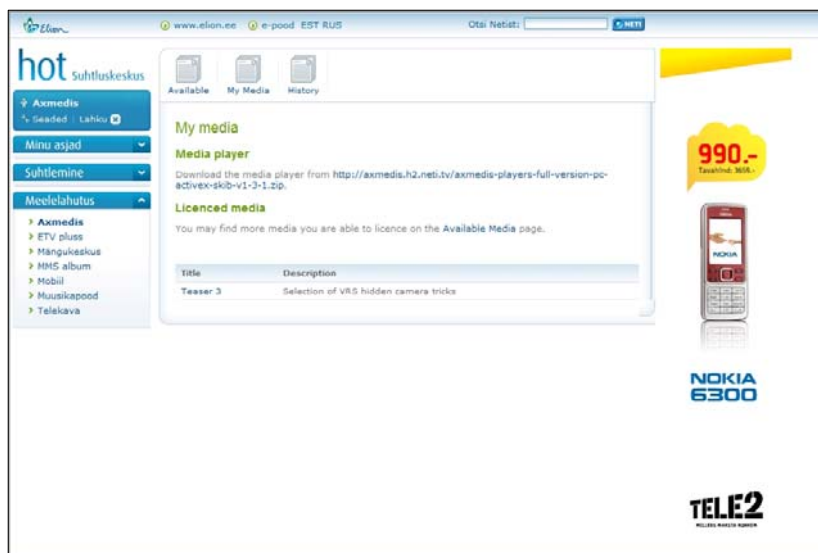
Elion

www.elion.ee e-pood EST RUS

Otsi Netist: NETI

hot Suhtluskeskus

Axmedis
Seaded | Lahku

Minu asjad

Suhtlemine

Meelelahutus

Axmedis
ETV pluss
Mängukeskus
MMS album
Mobiil
Muusikapood
Telekava

Available My Media History

My media

Media player

Download the media player from http://axmedis.h2.neti.tv/axmedis-players-full-version-pc-activex-skib-v1-3-1.zip.

Licenced media

You may find more media you are able to licence on the Available Media page.

| Title | Description |
|---|---|
| Teaser 3 | Selection of VRS hidden camera tricks |

990.-
Tavahind: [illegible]

NOKIA 6300

TELE2
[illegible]